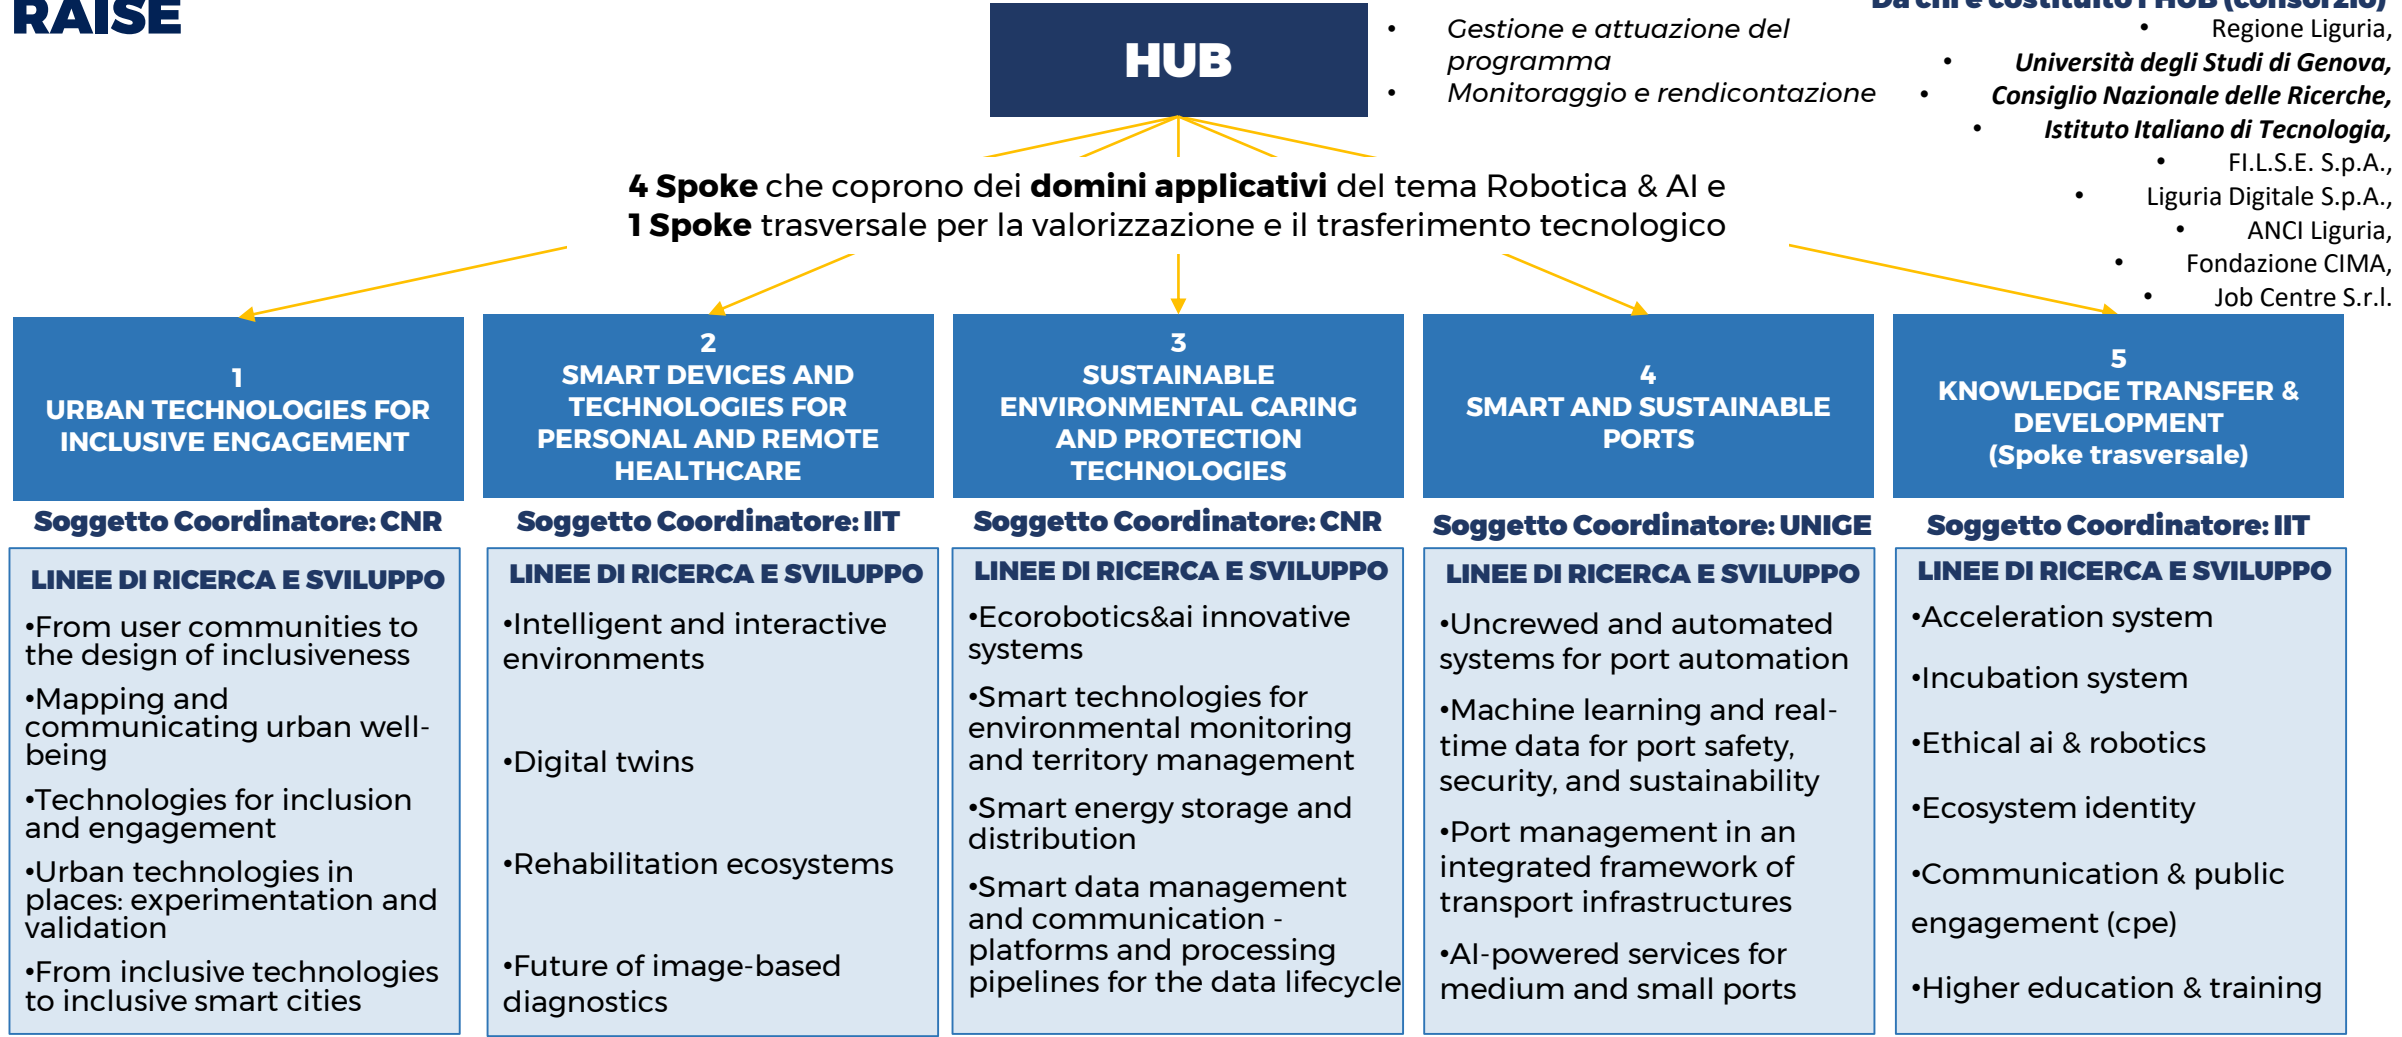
RAISE

HUB

• Gestione e attuazione del programma
• Monitoraggio e rendicontazione

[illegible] HUB (consorzio)
• Regione Liguria,
• **Università degli Studi di Genova,**
• **Consiglio Nazionale delle Ricerche,**
• **Istituto Italiano di Tecnologia,**
• FI.L.S.E. S.p.A.,
• Liguria Digitale S.p.A.,
• ANCI Liguria,
• Fondazione CIMA,
• Job Centre S.r.l.

**4 Spoke** che coprono dei **domini applicativi** del tema Robotica & AI e
**1 Spoke** trasversale per la valorizzazione e il trasferimento tecnologico

1
URBAN TECHNOLOGIES FOR INCLUSIVE ENGAGEMENT

Soggetto Coordinatore: CNR

LINEE DI RICERCA E SVILUPPO
•From user communities to the design of inclusiveness
•Mapping and communicating urban well-being
•Technologies for inclusion and engagement
•Urban technologies in places: experimentation and validation
•From inclusive technologies to inclusive smart cities

2
SMART DEVICES AND TECHNOLOGIES FOR PERSONAL AND REMOTE HEALTHCARE

Soggetto Coordinatore: IIT

LINEE DI RICERCA E SVILUPPO
•Intelligent and interactive environments
•Digital twins
•Rehabilitation ecosystems
•Future of image-based diagnostics

3
SUSTAINABLE ENVIRONMENTAL CARING AND PROTECTION TECHNOLOGIES

Soggetto Coordinatore: CNR

LINEE DI RICERCA E SVILUPPO
•Ecorobotics&ai innovative systems
•Smart technologies for environmental monitoring and territory management
•Smart energy storage and distribution
•Smart data management and communication - platforms and processing pipelines for the data lifecycle

4
SMART AND SUSTAINABLE PORTS

Soggetto Coordinatore: UNIGE

LINEE DI RICERCA E SVILUPPO
•Uncrewed and automated systems for port automation
•Machine learning and real-time data for port safety, security, and sustainability
•Port management in an integrated framework of transport infrastructures
•AI-powered services for medium and small ports

5
KNOWLEDGE TRANSFER & DEVELOPMENT
(Spoke trasversale)

Soggetto Coordinatore: IIT

LINEE DI RICERCA E SVILUPPO
•Acceleration system
•Incubation system
•Ethical ai & robotics
•Ecosystem identity
•Communication & public engagement (cpe)
•Higher education & training